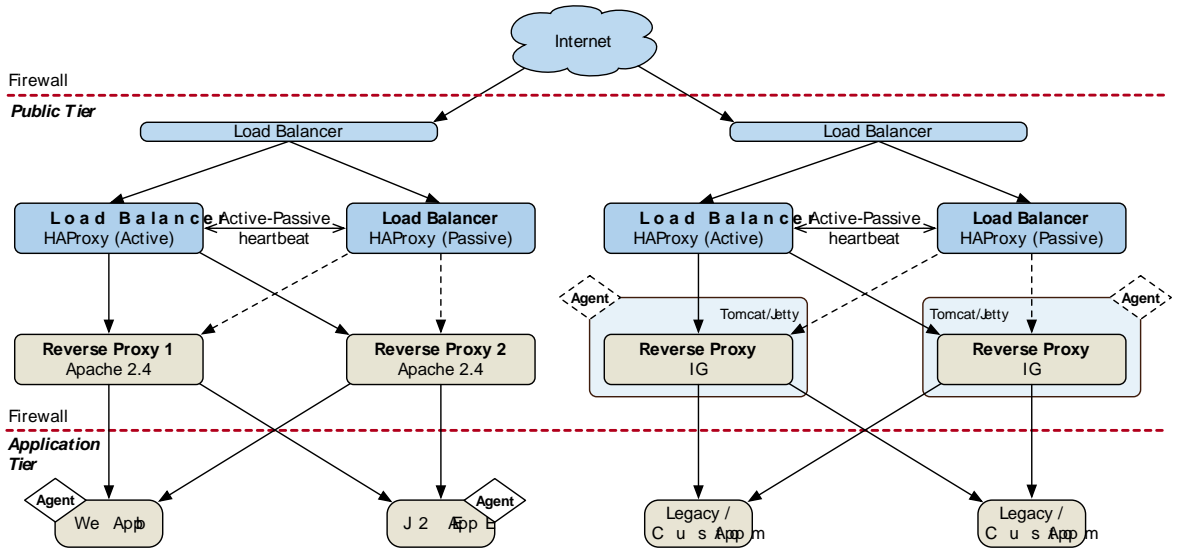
Internet

Firewall

Public Tier

Load Balancer

Load Balancer

Load Balancer
HAProxy (Active)

Active-Passive heartbeat

Load Balancer
HAProxy (Passive)

Load Balancer
HAProxy (Active)

Active-Passive heartbeat

Load Balancer
HAProxy (Passive)

Agent

Tomcat/Jetty

Tomcat/Jetty

Agent

Reverse Proxy 1
Apache 2.4

Reverse Proxy 2
Apache 2.4

Reverse Proxy
IG

Reverse Proxy
IG

Firewall

Application Tier

Agent

Web App

J2EE App

Agent

Legacy / Custom App

Legacy / Custom App